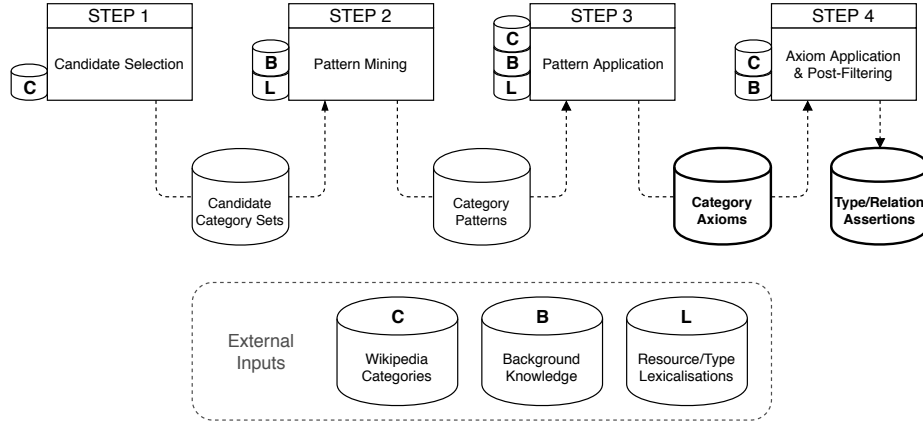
STEP 1

C

Candidate Selection

STEP 2

B

L

Pattern Mining

STEP 3

C

B

L

Pattern Application

STEP 4

C

B

Axiom Application & Post-Filtering

Candidate Category Sets

Category Patterns

Category Axioms

Type/Relation Assertions

External Inputs

C

Wikipedia Categories

B

Background Knowledge

L

Resource/Type Lexicalisations